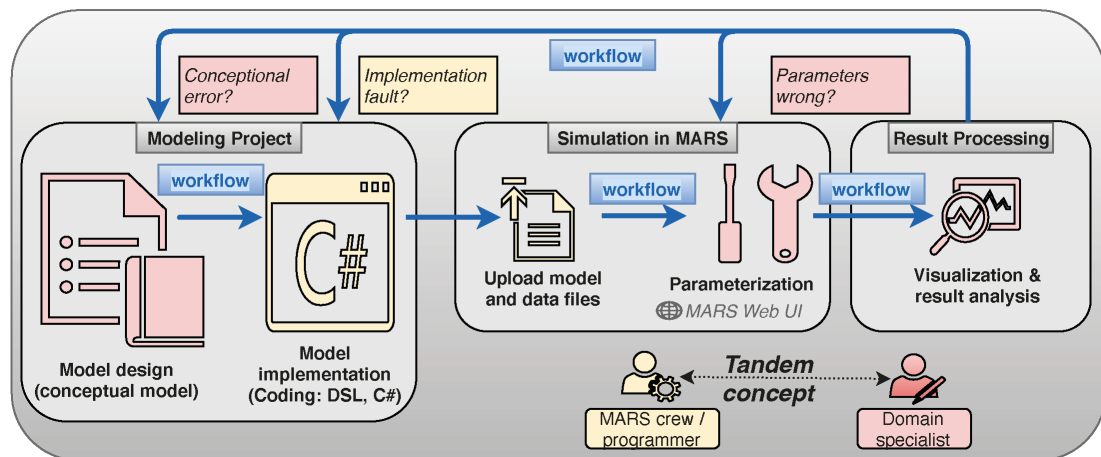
workflow

Conceptional error?

Implementation fault?

Parameters wrong?

Modeling Project

workflow

C#

Model design (conceptual model)

Model implementation (Coding: DSL, C#)

Simulation in MARS

workflow

Upload model and data files

Parameterization

MARS Web UI

workflow

Result Processing

Visualization & result analysis

Tandem concept

MARS crew / programmer

Domain specialist